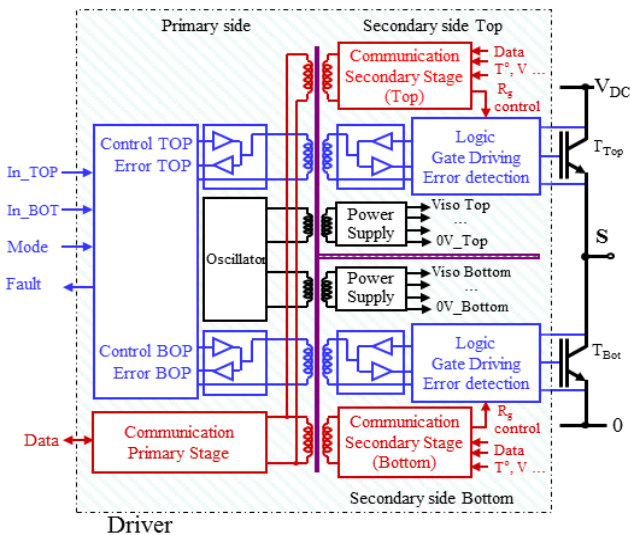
Primary side

Secondary side Top

Communication Secondary Stage (Top)

Data
T°, V ...
$R_g$ control

$V_{DC}$

Control TOP
Error TOP

Logic
Gate Driving
Error detection

$T_{Top}$

In_TOP
In_BOT
Mode
Fault

Oscillator

Power Supply

Viso Top
...
0V_Top

S

Power Supply

Viso Bottom
...
0V_Bottom

Control BOP
Error BOP

Logic
Gate Driving
Error detection

$T_{Bot}$

$R_g$ control

0

Data

Communication Primary Stage

Communication Secondary Stage (Bottom)

Data
T°, V ...

Secondary side Bottom

Driver